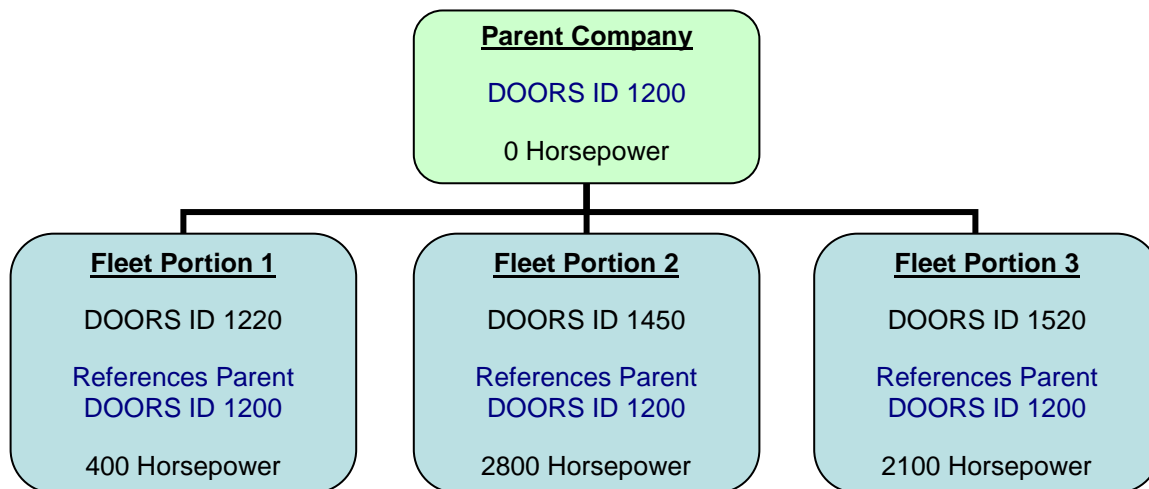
Parent Company

DOORS ID 1200

0 Horsepower

Fleet Portion 1

DOORS ID 1220

References Parent DOORS ID 1200

400 Horsepower

Fleet Portion 2

DOORS ID 1450

References Parent DOORS ID 1200

2800 Horsepower

Fleet Portion 3

DOORS ID 1520

References Parent DOORS ID 1200

2100 Horsepower